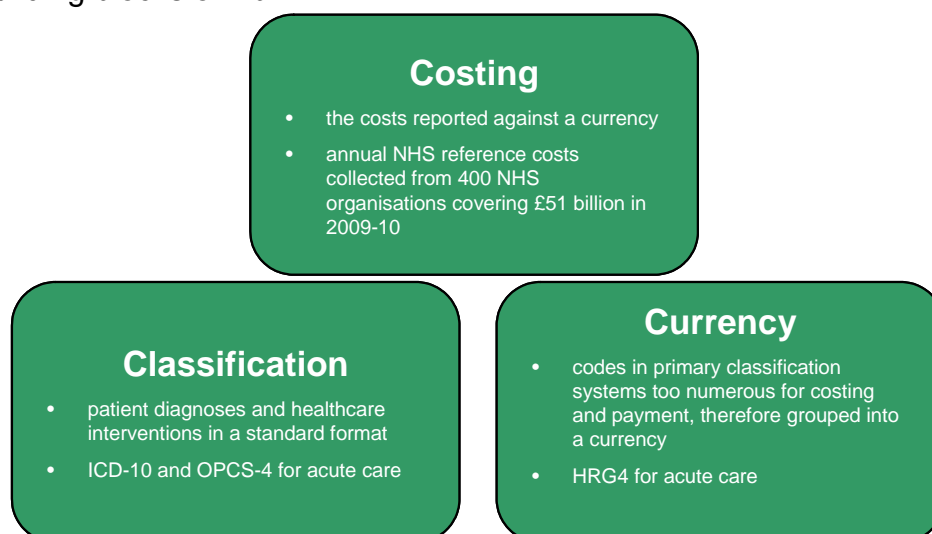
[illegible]

Costing

- the costs reported against a currency
- annual NHS reference costs collected from 400 NHS organisations covering £51 billion in 2009-10

Classification

- patient diagnoses and healthcare interventions in a standard format
- ICD-10 and OPCS-4 for acute care

Currency

- codes in primary classification systems too numerous for costing and payment, therefore grouped into a currency
- HRG4 for acute care